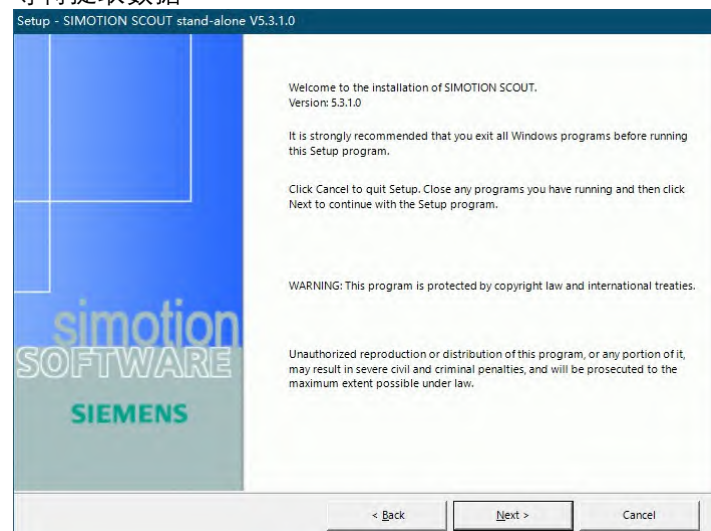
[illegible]

Setup - SIMOTION SCOUT stand-alone V5.3.1.0

simotion
SOFTWARE
SIEMENS

Welcome to the installation of SIMOTION SCOUT.
Version: 5.3.1.0

It is strongly recommended that you exit all Windows programs before running this Setup program.

Click Cancel to quit Setup. Close any programs you have running and then click Next to continue with the Setup program.

WARNING: This program is protected by copyright law and international treaties.

Unauthorized reproduction or distribution of this program, or any portion of it, may result in severe civil and criminal penalties, and will be prosecuted to the maximum extent possible under law.

< Back
Next >
Cancel